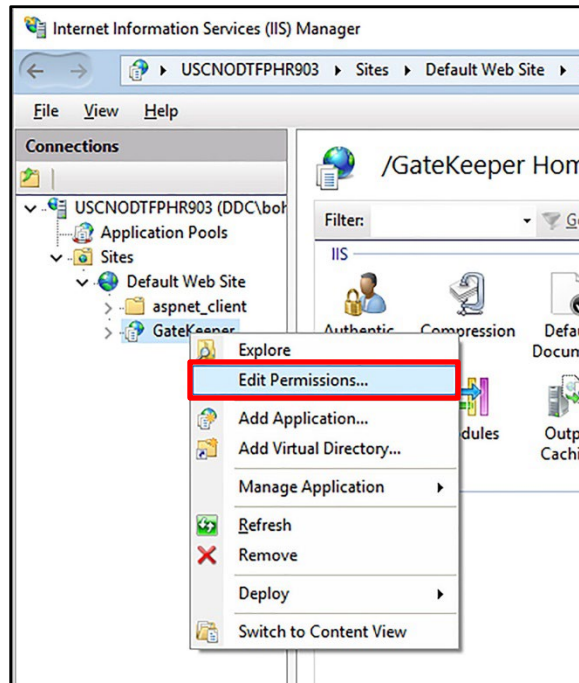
Internet Information Services (IIS) Manager

USCNODTFPHR903 ▸ Sites ▸ Default Web Site ▸

File View Help

Connections

USCNODTFPHR903 (DDC\boh
Application Pools
Sites
Default Web Site
aspnet_client
GateKeeper

/GateKeeper Hom

Filter:

IIS

Authentic
Compression
Defa
Docum
dules
Outp
Cachi

Explore
Edit Permissions...
Add Application...
Add Virtual Directory...
Manage Application
Refresh
Remove
Deploy
Switch to Content View